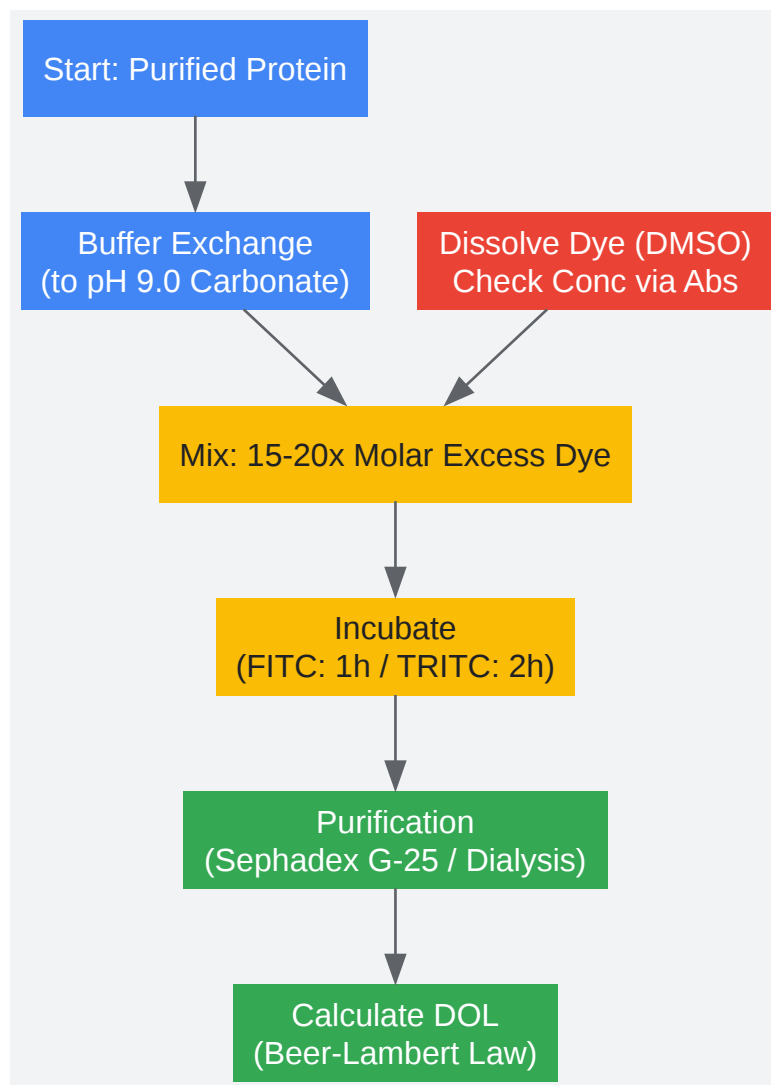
Start: Purified Protein

Buffer Exchange
(to pH 9.0 Carbonate)

Dissolve Dye (DMSO)
Check Conc via Abs

Mix: 15-20x Molar Excess Dye

Incubate
(FITC: 1h / TRITC: 2h)

Purification
(Sephadex G-25 / Dialysis)

Calculate DOL
(Beer-Lambert Law)